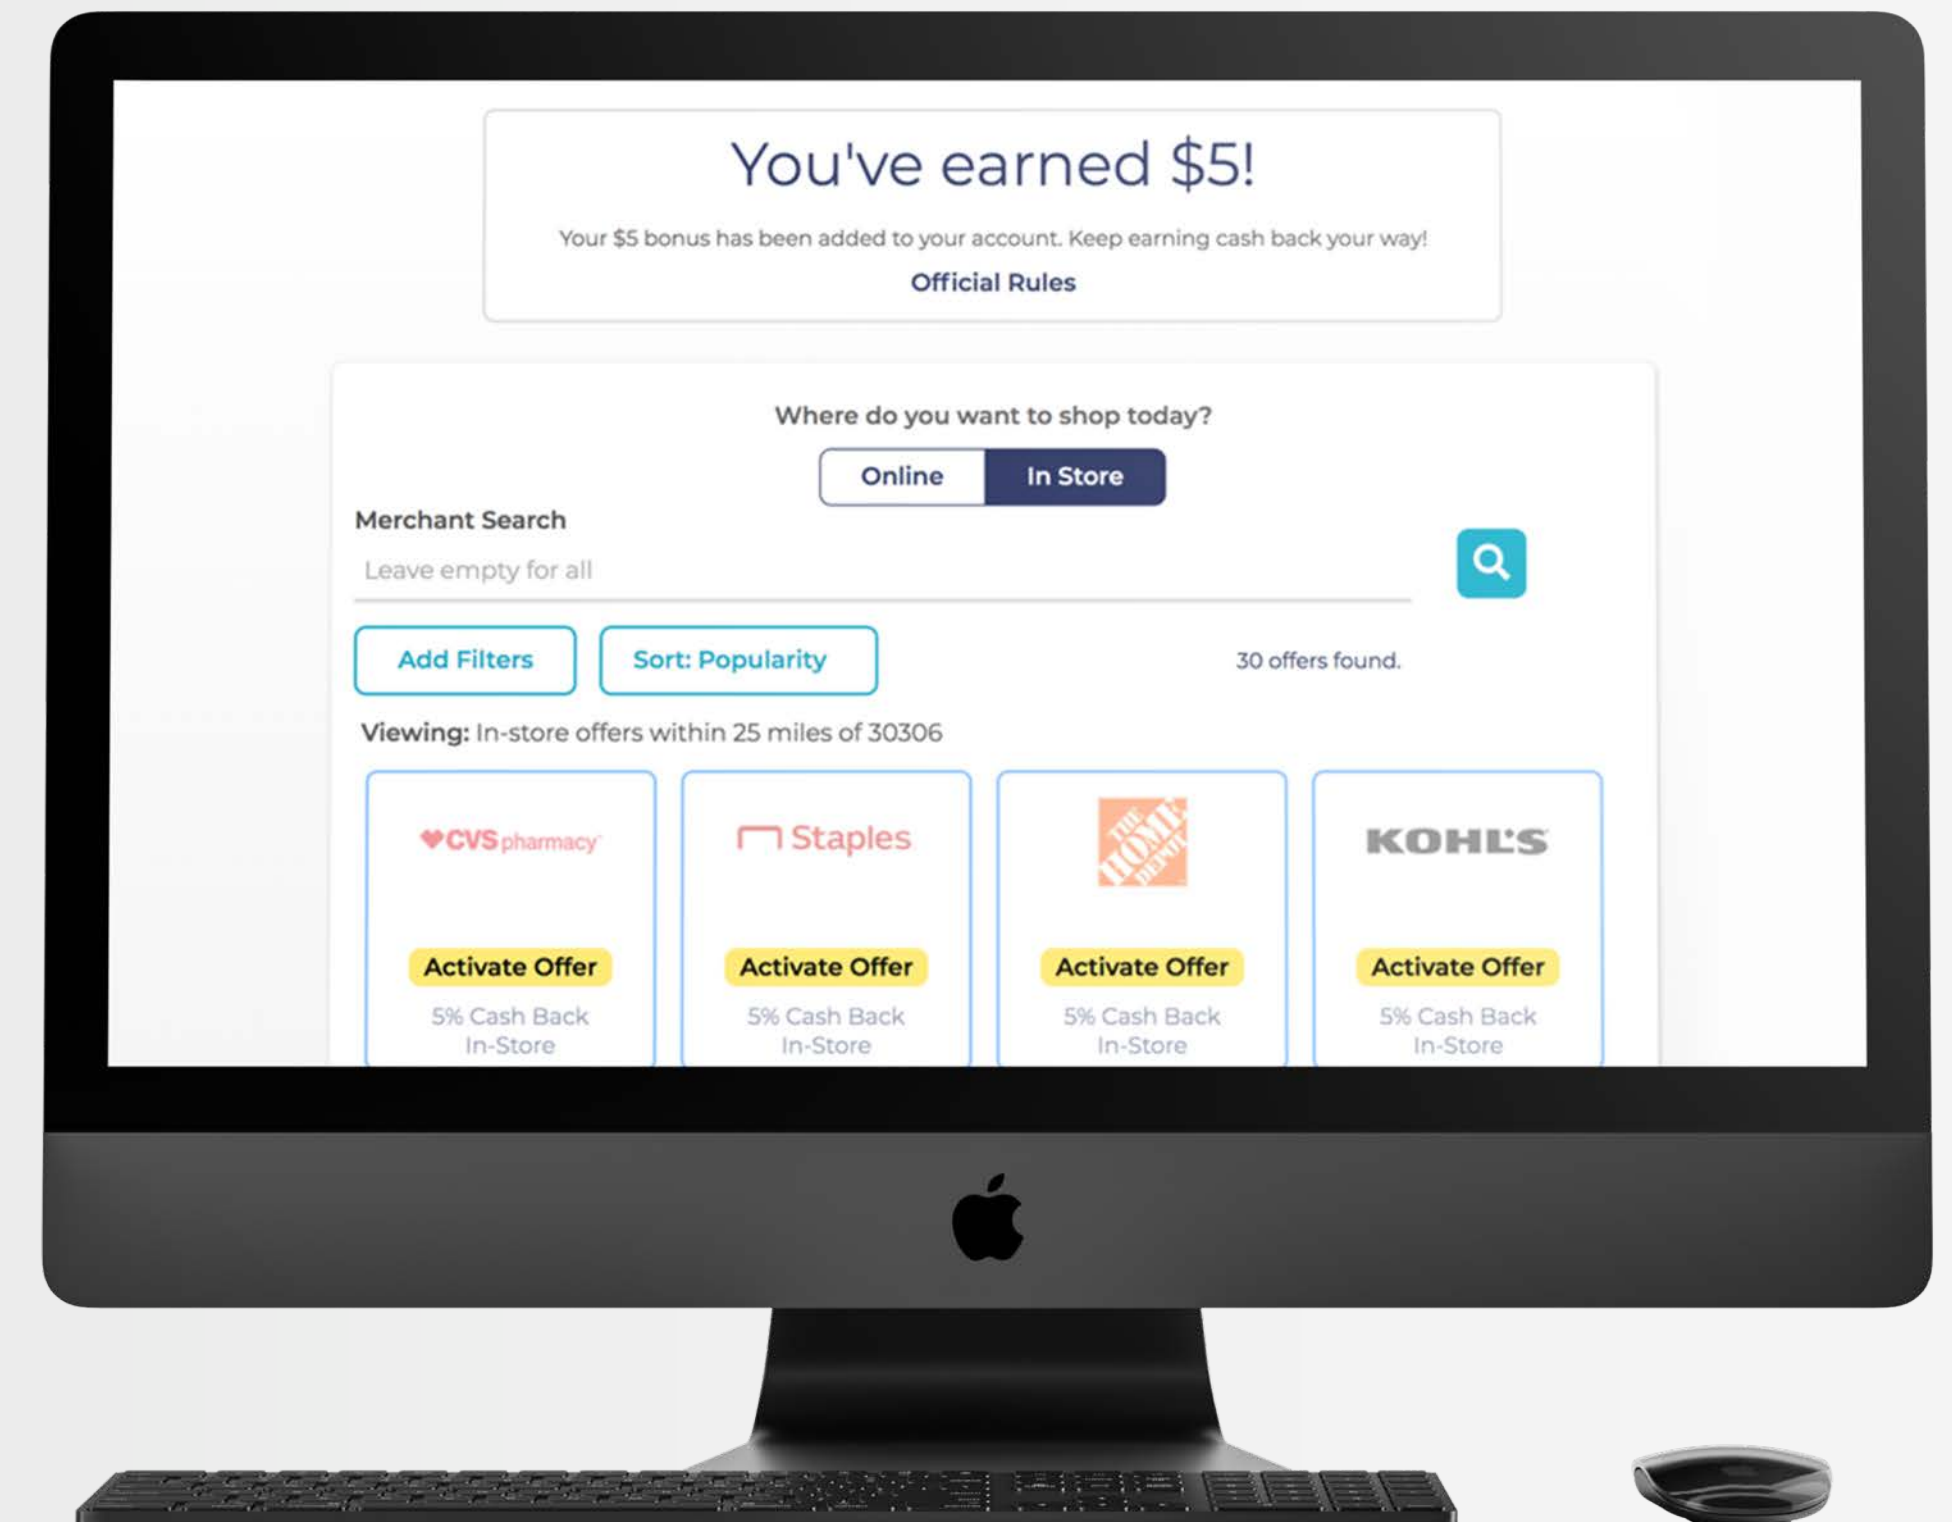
You've earned $5!

Your $5 bonus has been added to your account. Keep earning cash back your way!

Official Rules

Where do you want to shop today?

Online In Store

Merchant Search

Leave empty for all

Add Filters Sort: Popularity 30 offers found.

Viewing: In-store offers within 25 miles of 30306

CVS pharmacy

Activate Offer

5% Cash Back In-Store

Staples

Activate Offer

5% Cash Back In-Store

THE HOME DEPOT

Activate Offer

5% Cash Back In-Store

KOHL'S

Activate Offer

5% Cash Back In-Store